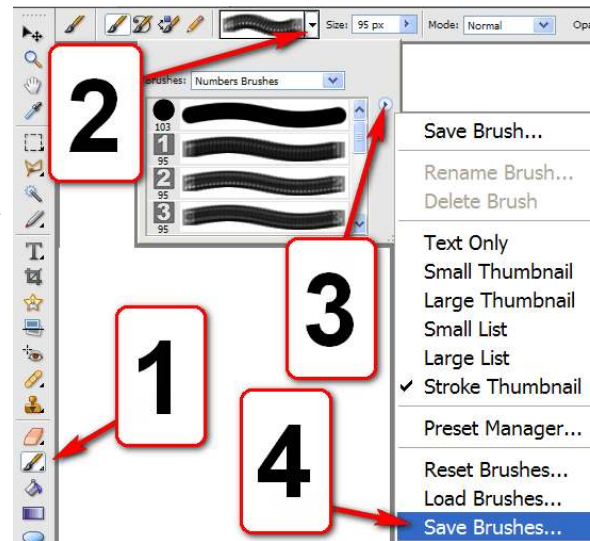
Size: 95 px
Mode: Normal
Opa

2

Brushes: Numbers Brushes

103
1
95
2
95
3
95

Save Brush...
Rename Brush...
Delete Brush
Text Only
Small Thumbnail
Large Thumbnail
Small List
Large List
✓ Stroke Thumbnail
Preset Manager...
Reset Brushes...
Load Brushes...
Save Brushes...

3

1

4